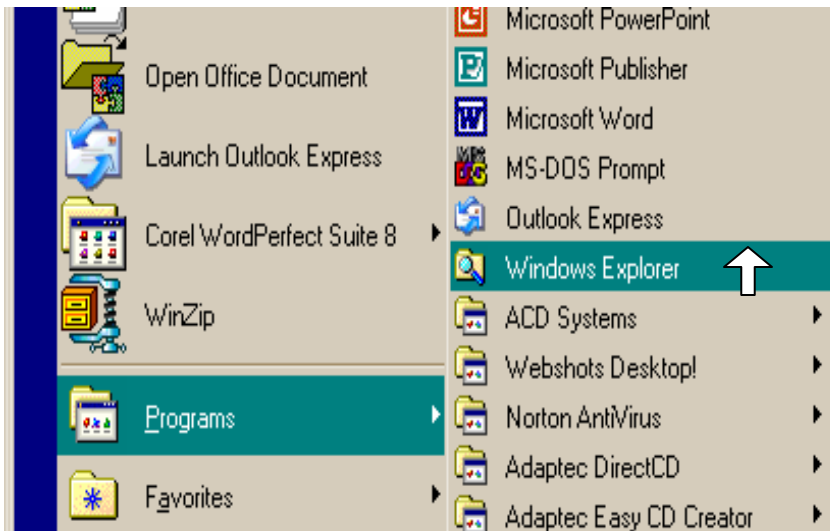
Open Office Document

Launch Outlook Express

Corel WordPerfect Suite 8

WinZip

Programs

Favorites

Microsoft PowerPoint

Microsoft Publisher

Microsoft Word

MS-DOS Prompt

Outlook Express

Windows Explorer

ACD Systems

Webshots Desktop!

Norton AntiVirus

Adaptec DirectCD

Adaptec Easy CD Creator